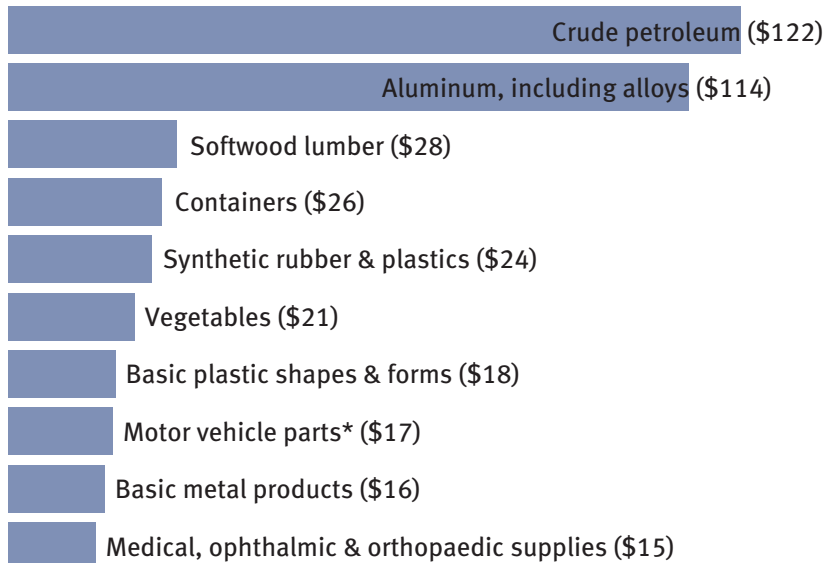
Crude petroleum ($122)
Aluminum, including alloys ($114)
Softwood lumber ($28)
Containers ($26)
Synthetic rubber & plastics ($24)
Vegetables ($21)
Basic plastic shapes & forms ($18)
Motor vehicle parts* ($17)
Basic metal products ($16)
Medical, ophthalmic & orthopaedic supplies ($15)